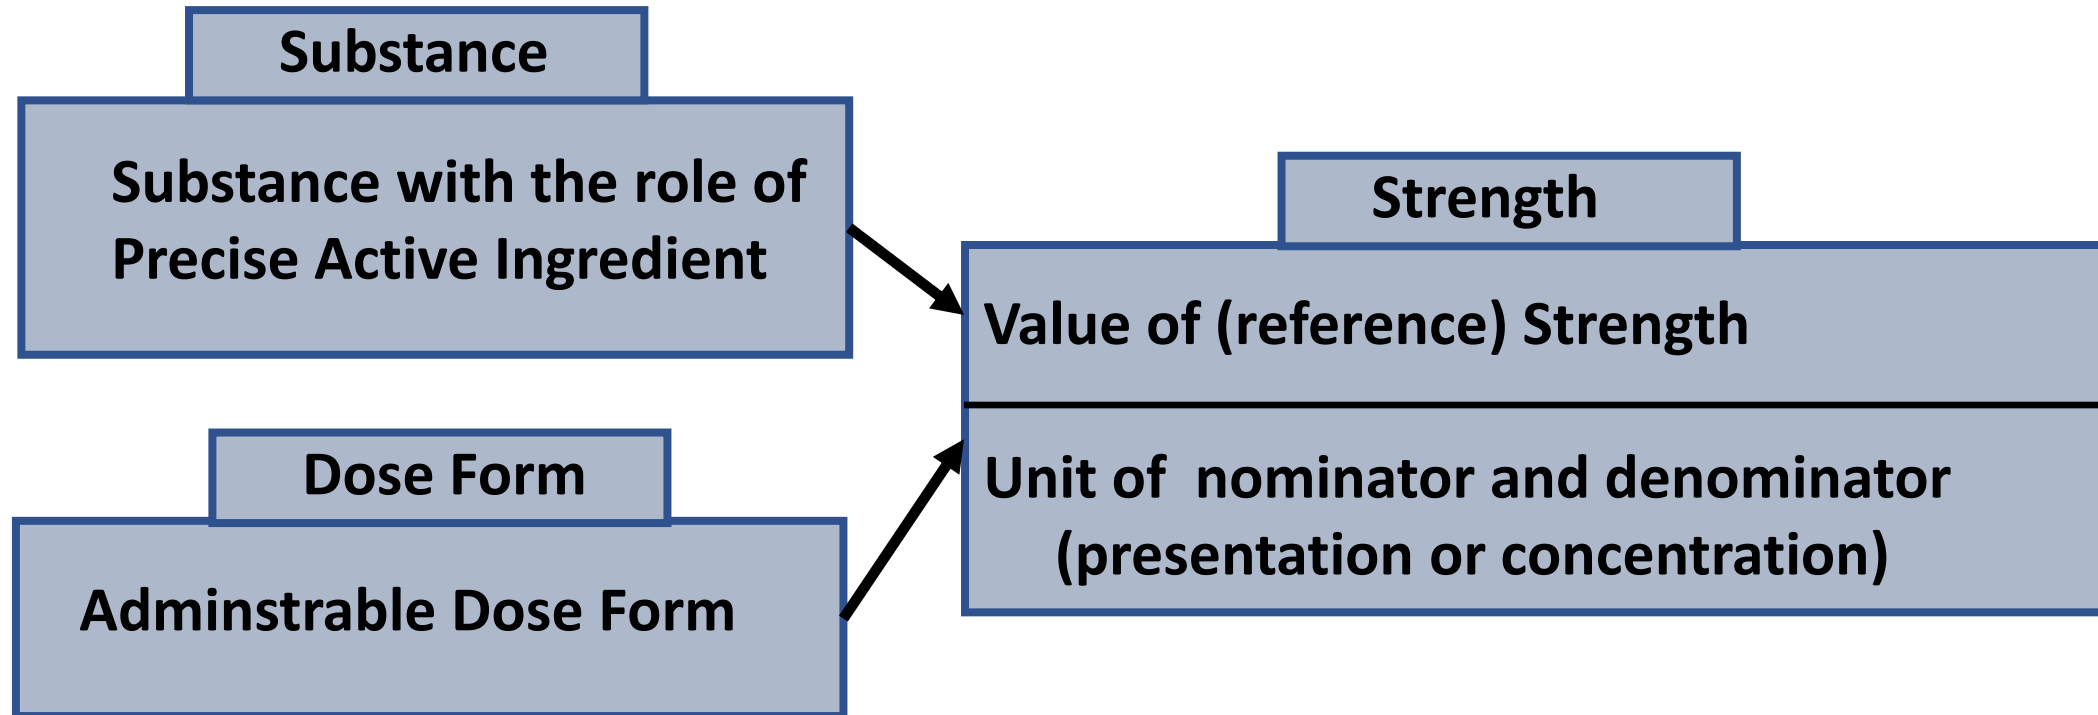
Substance

Substance with the role of Precise Active Ingredient

Dose Form

Adminstrable Dose Form

Strength

Value of (reference) Strength

Unit of nominator and denominator (presentation or concentration)